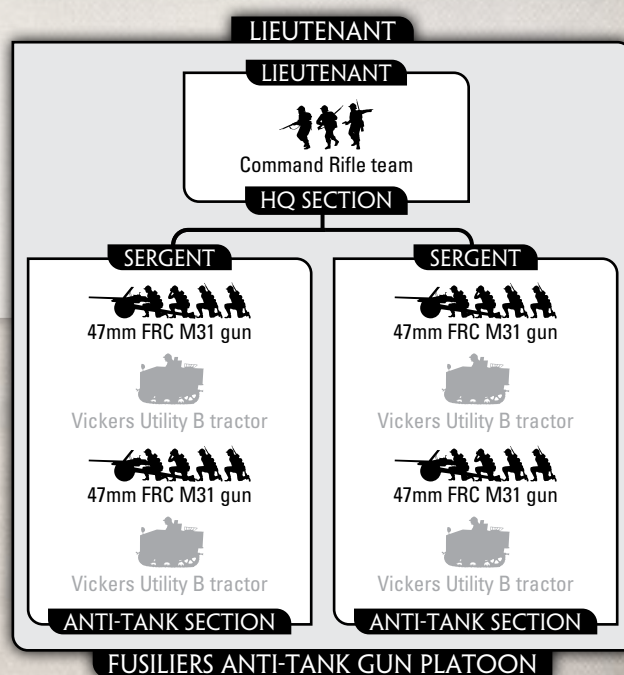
LIEUTENANT

LIEUTENANT

Command Rifle team

HQ SECTION

SERGENT

47mm FRC M31 gun

Vickers Utility B tractor

47mm FRC M31 gun

Vickers Utility B tractor

ANTI-TANK SECTION

SERGENT

47mm FRC M31 gun

Vickers Utility B tractor

47mm FRC M31 gun

Vickers Utility B tractor

ANTI-TANK SECTION

FUSILIERS ANTI-TANK GUN PLATOON